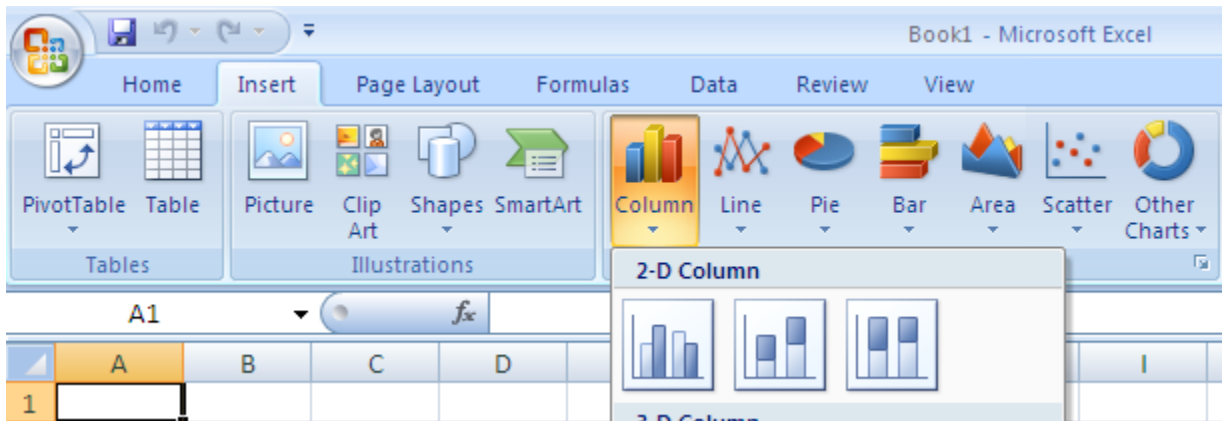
Book1 - Microsoft Excel

Home Insert Page Layout Formulas Data Review View

PivotTable Table
Tables

Picture Clip Art Shapes SmartArt
Illustrations

Column Line Pie Bar Area Scatter Other Charts

2-D Column

A1

$f_x$

A B C D I

1

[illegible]